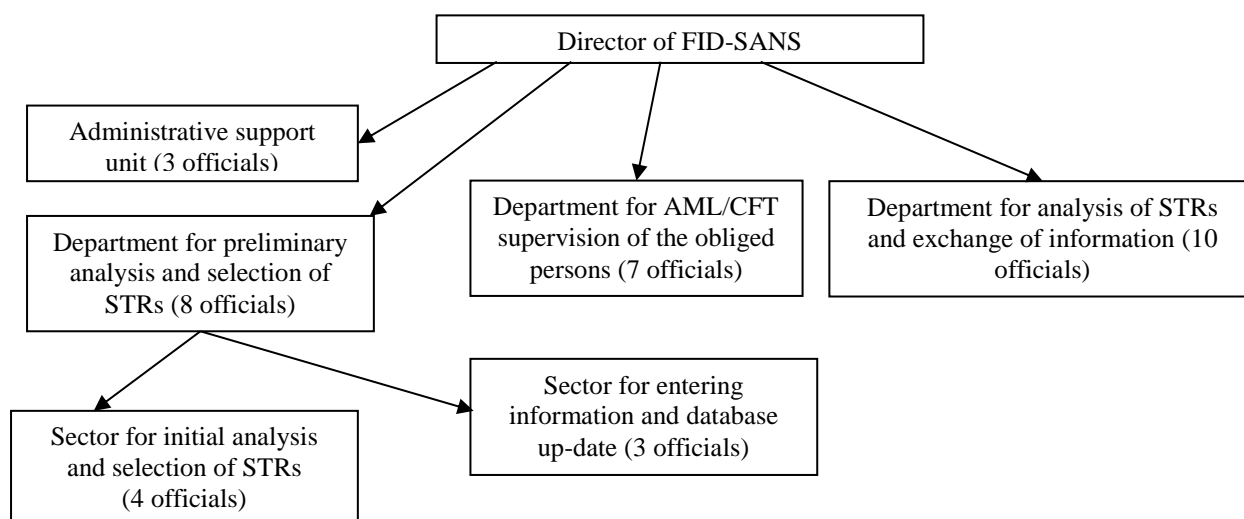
Director of FID-SANS

Administrative support unit (3 officials)

Department for preliminary analysis and selection of STRs (8 officials)

Department for AML/CFT supervision of the obliged persons (7 officials)

Department for analysis of STRs and exchange of information (10 officials)

Sector for initial analysis and selection of STRs (4 officials)

Sector for entering information and database up-date (3 officials)